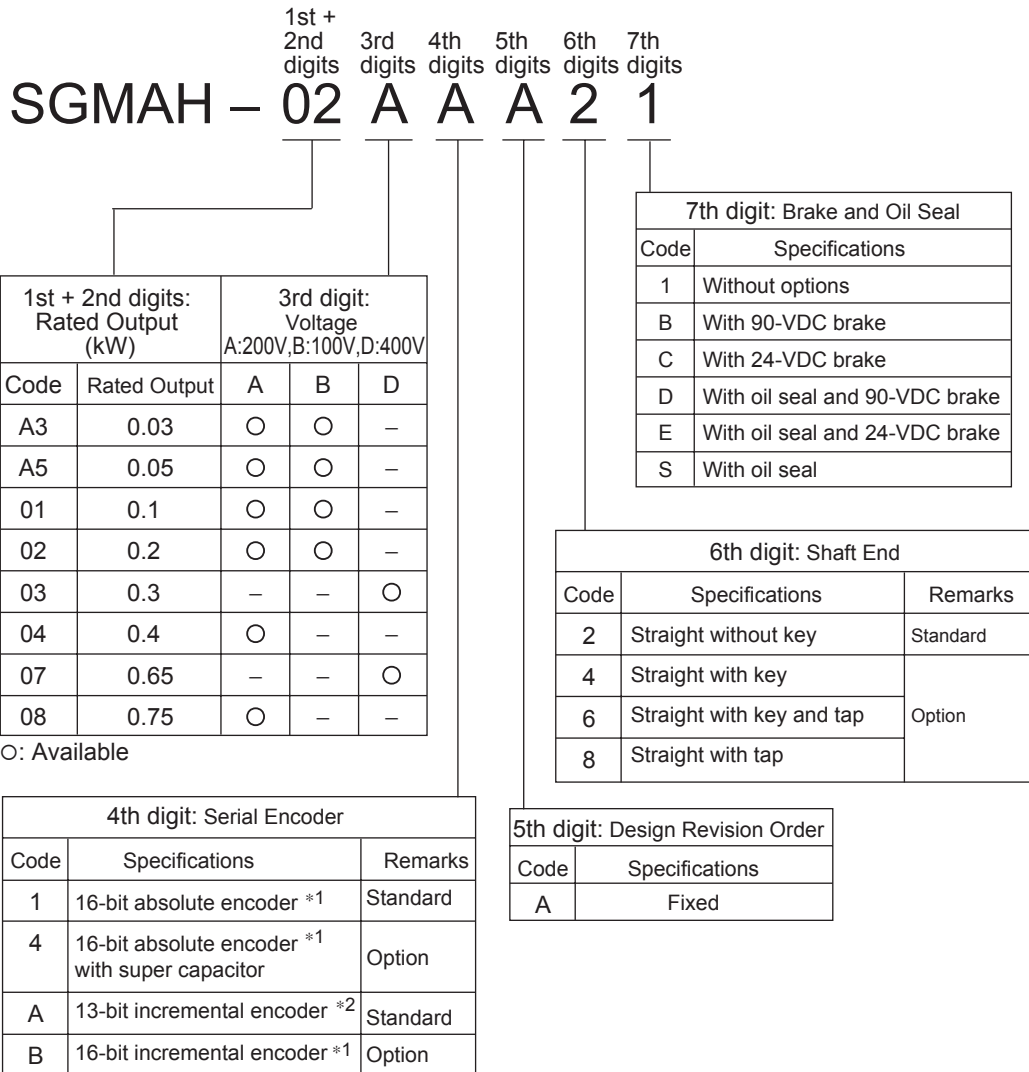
1st + 2nd digits | 3rd digits | 4th digits | 5th digits | 6th digits | 7th digits

SGMAH – 02 A A A 2 1

| 7th digit: Brake and Oil Seal | |
|---|---|
| Code | Specifications |
| 1 | Without options |
| B | With 90-VDC brake |
| C | With 24-VDC brake |
| D | With oil seal and 90-VDC brake |
| E | With oil seal and 24-VDC brake |
| S | With oil seal |

| 1st + 2nd digits: Rated Output (kW) | | 3rd digit: Voltage A:200V,B:100V,D:400V | | |
|---|---|---|---|---|
| Code | Rated Output | A | B | D |
| A3 | 0.03 | ○ | ○ | – |
| A5 | 0.05 | ○ | ○ | – |
| 01 | 0.1 | ○ | ○ | – |
| 02 | 0.2 | ○ | ○ | – |
| 03 | 0.3 | – | – | ○ |
| 04 | 0.4 | ○ | – | – |
| 07 | 0.65 | – | – | ○ |
| 08 | 0.75 | ○ | – | – |

○: Available

| 6th digit: Shaft End | | |
|---|---|---|
| Code | Specifications | Remarks |
| 2 | Straight without key | Standard |
| 4 | Straight with key | Option |
| 6 | Straight with key and tap | Option |
| 8 | Straight with tap | Option |

| 4th digit: Serial Encoder | | |
|---|---|---|
| Code | Specifications | Remarks |
| 1 | 16-bit absolute encoder $*1$ | Standard |
| 4 | 16-bit absolute encoder $*1$ with super capacitor | Option |
| A | 13-bit incremental encoder $*2$ | Standard |
| B | 16-bit incremental encoder $*1$ | Option |

| 5th digit: Design Revision Order | |
|---|---|
| Code | Specifications |
| A | Fixed |